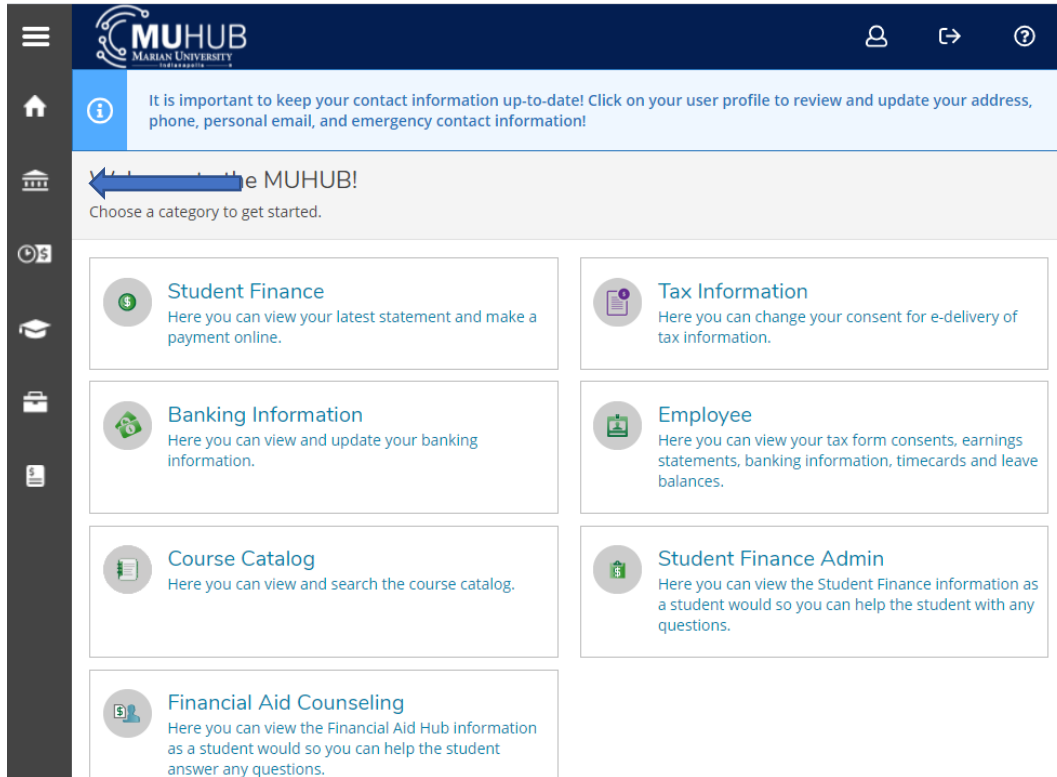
MUHUB
MARIAN UNIVERSITY
Indianapolis

It is important to keep your contact information up-to-date! Click on your user profile to review and update your address, phone, personal email, and emergency contact information!

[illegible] the MUHUB!
Choose a category to get started.

Student Finance
Here you can view your latest statement and make a payment online.

Tax Information
Here you can change your consent for e-delivery of tax information.

Banking Information
Here you can view and update your banking information.

Employee
Here you can view your tax form consents, earnings statements, banking information, timecards and leave balances.

Course Catalog
Here you can view and search the course catalog.

Student Finance Admin
Here you can view the Student Finance information as a student would so you can help the student with any questions.

Financial Aid Counseling
Here you can view the Financial Aid Hub information as a student would so you can help the student answer any questions.